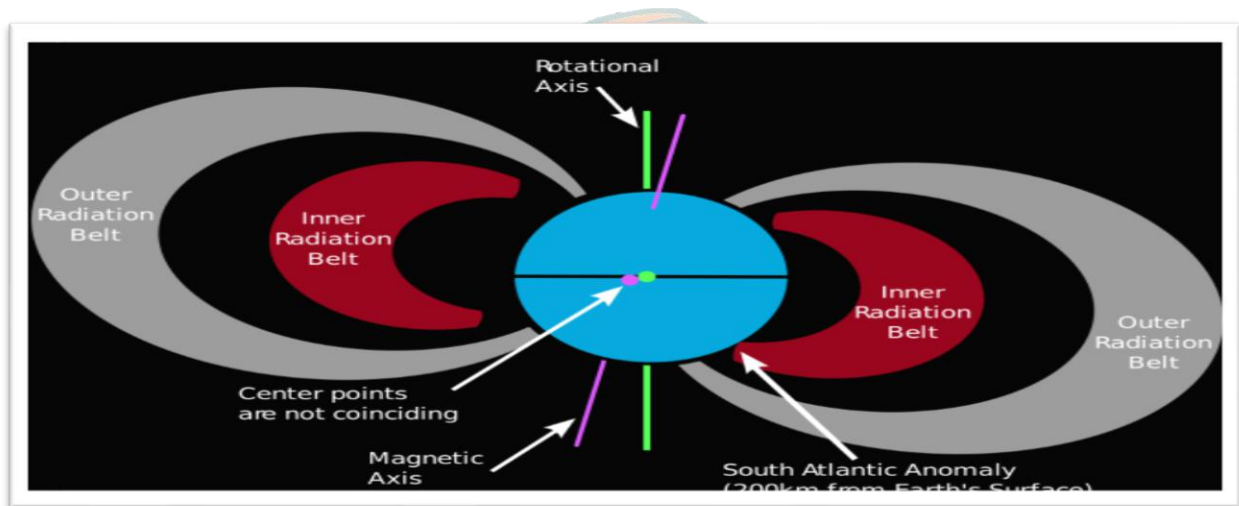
Rotational Axis

Outer Radiation Belt

Inner Radiation Belt

Inner Radiation Belt

Outer Radiation Belt

Center points are not coinciding

Magnetic Axis

South Atlantic Anomaly (200km from Earth's Surface)